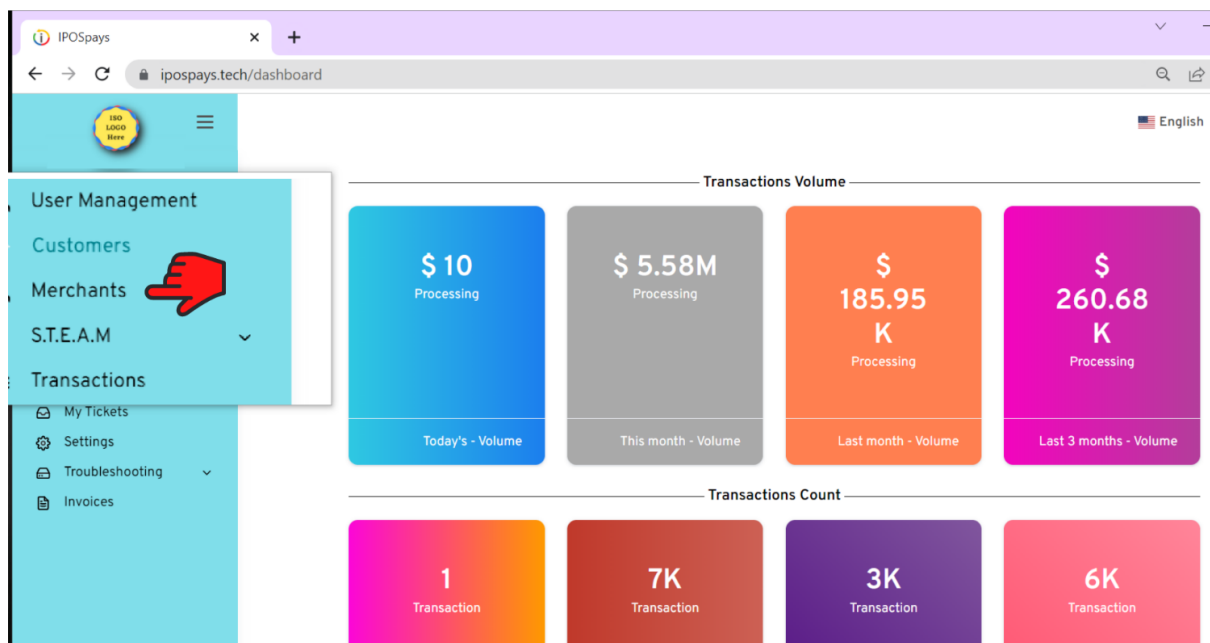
IPOSpays

ipospays.tech/dashboard

ISO LOGO Here

English

User Management

Customers

Merchants

S.T.E.A.M

Transactions

My Tickets

Settings

Troubleshooting

Invoices

Transactions Volume

$ 10
Processing
Today's - Volume

$ 5.58M
Processing
This month - Volume

$ 185.95 K
Processing
Last month - Volume

$ 260.68 K
Processing
Last 3 months - Volume

Transactions Count

1
Transaction

7K
Transaction

3K
Transaction

6K
Transaction